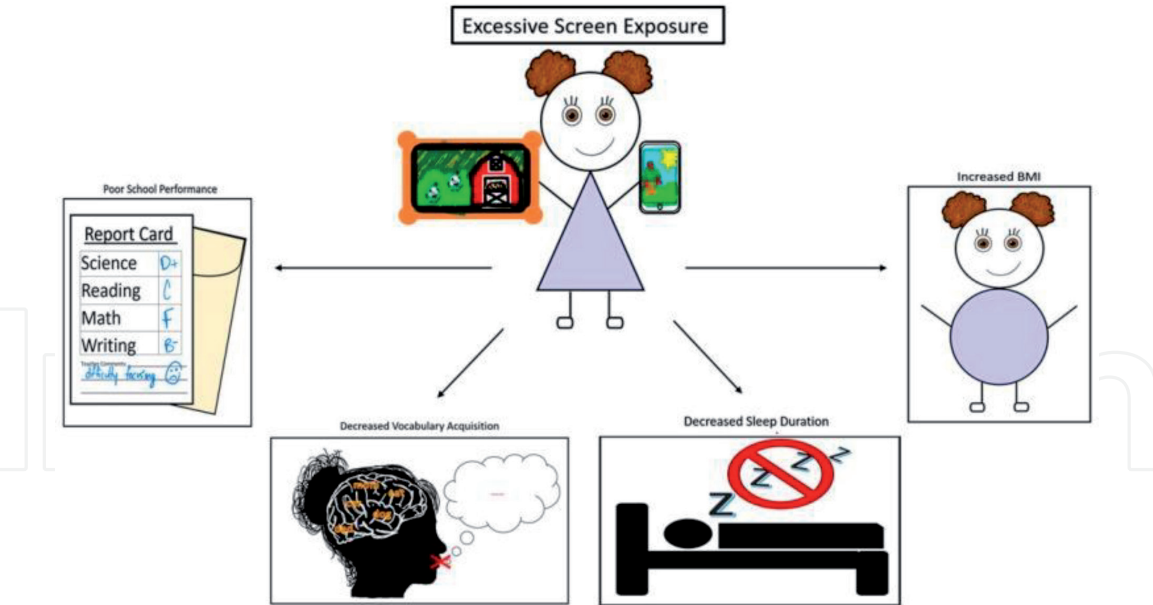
Excessive Screen Exposure

Poor School Performance

Report Card

| | |
|---|---|
| Science | D+ |
| Reading | C |
| Math | F |
| Writing | B- |

Teacher Comments
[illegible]

Increased BMI

Decreased Vocabulary Acquisition

Decreased Sleep Duration

Z Z Z Z